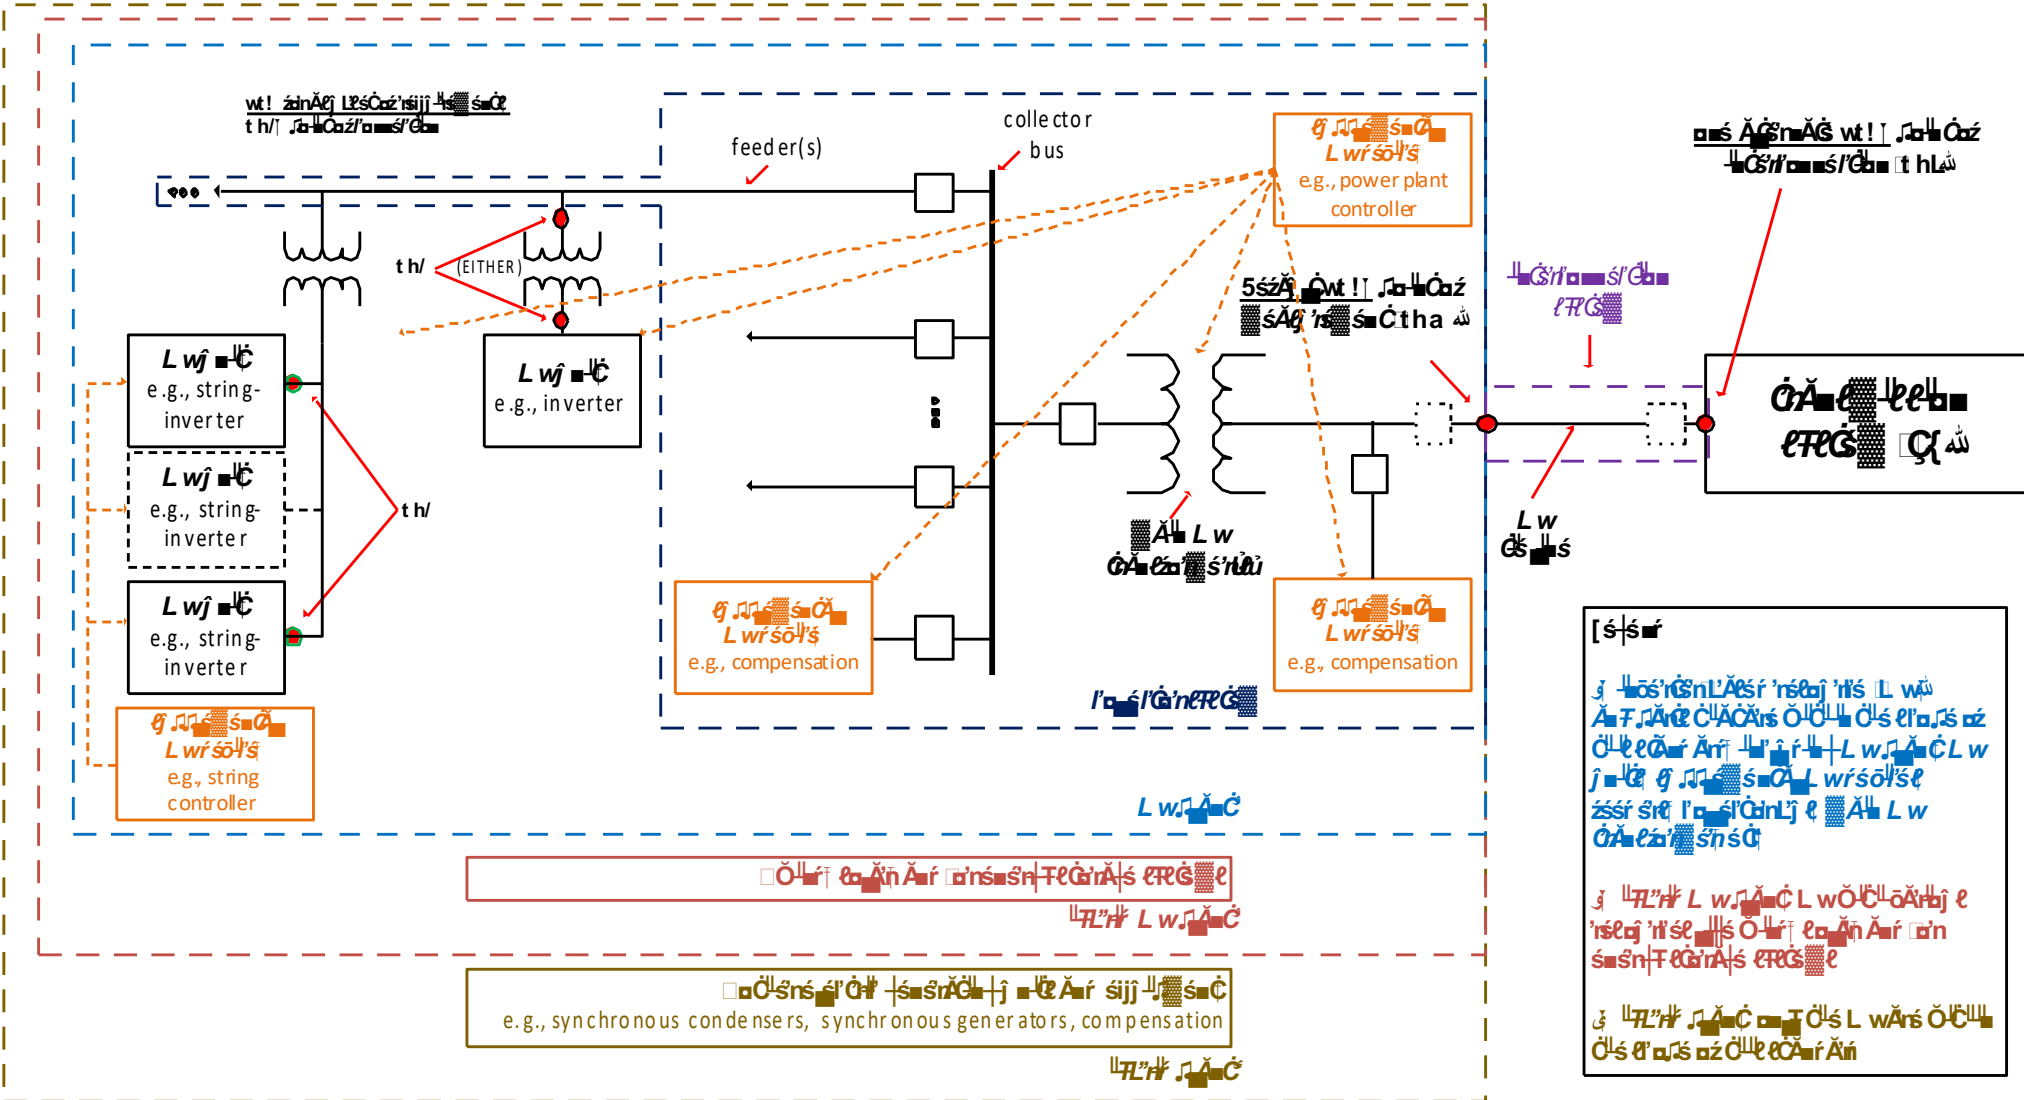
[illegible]
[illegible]

feeder(s)

collector bus

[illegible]
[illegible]
e.g., power plant controller

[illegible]
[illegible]

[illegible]

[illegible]

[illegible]
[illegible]

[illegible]
e.g., string-inverter

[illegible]
e.g., string-inverter

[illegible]
e.g., string-inverter

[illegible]
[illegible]
e.g., string controller

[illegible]
e.g., inverter

(EITHER)

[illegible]

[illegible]

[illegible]
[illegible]
e.g., compensation

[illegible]
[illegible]
e.g., compensation

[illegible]

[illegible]

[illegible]
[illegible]

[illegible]
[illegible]

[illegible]

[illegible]

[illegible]

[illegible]
e.g., synchronous condensers, synchronous generators, compensation

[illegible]

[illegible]

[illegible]

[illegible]

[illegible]